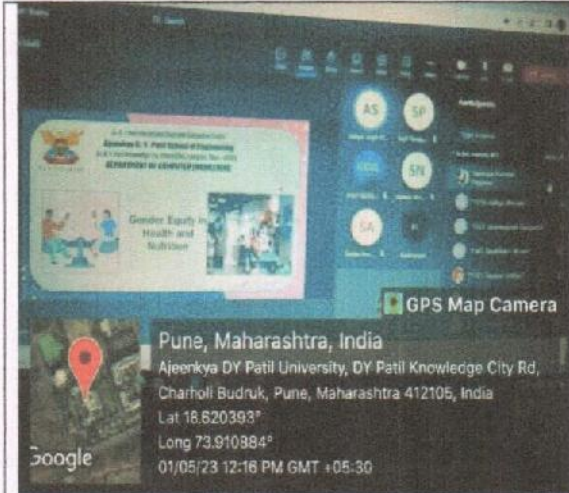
Ajeenkya D. Y. Patil School of Engineering
DEPARTMENT OF COMPUTER ENGINEERING

Gender Equity in Health and Nutrition

AS
SP
SN
SA

Participants

GPS Map Camera

Pune, Maharashtra, India
Ajeenkya DY Patil University, DY Patil Knowledge City Rd, Charholi Budruk, Pune, Maharashtra 412105, India
Lat 18.620393°
Long 73.910884°
01/05/23 12:16 PM GMT +05:30

Google